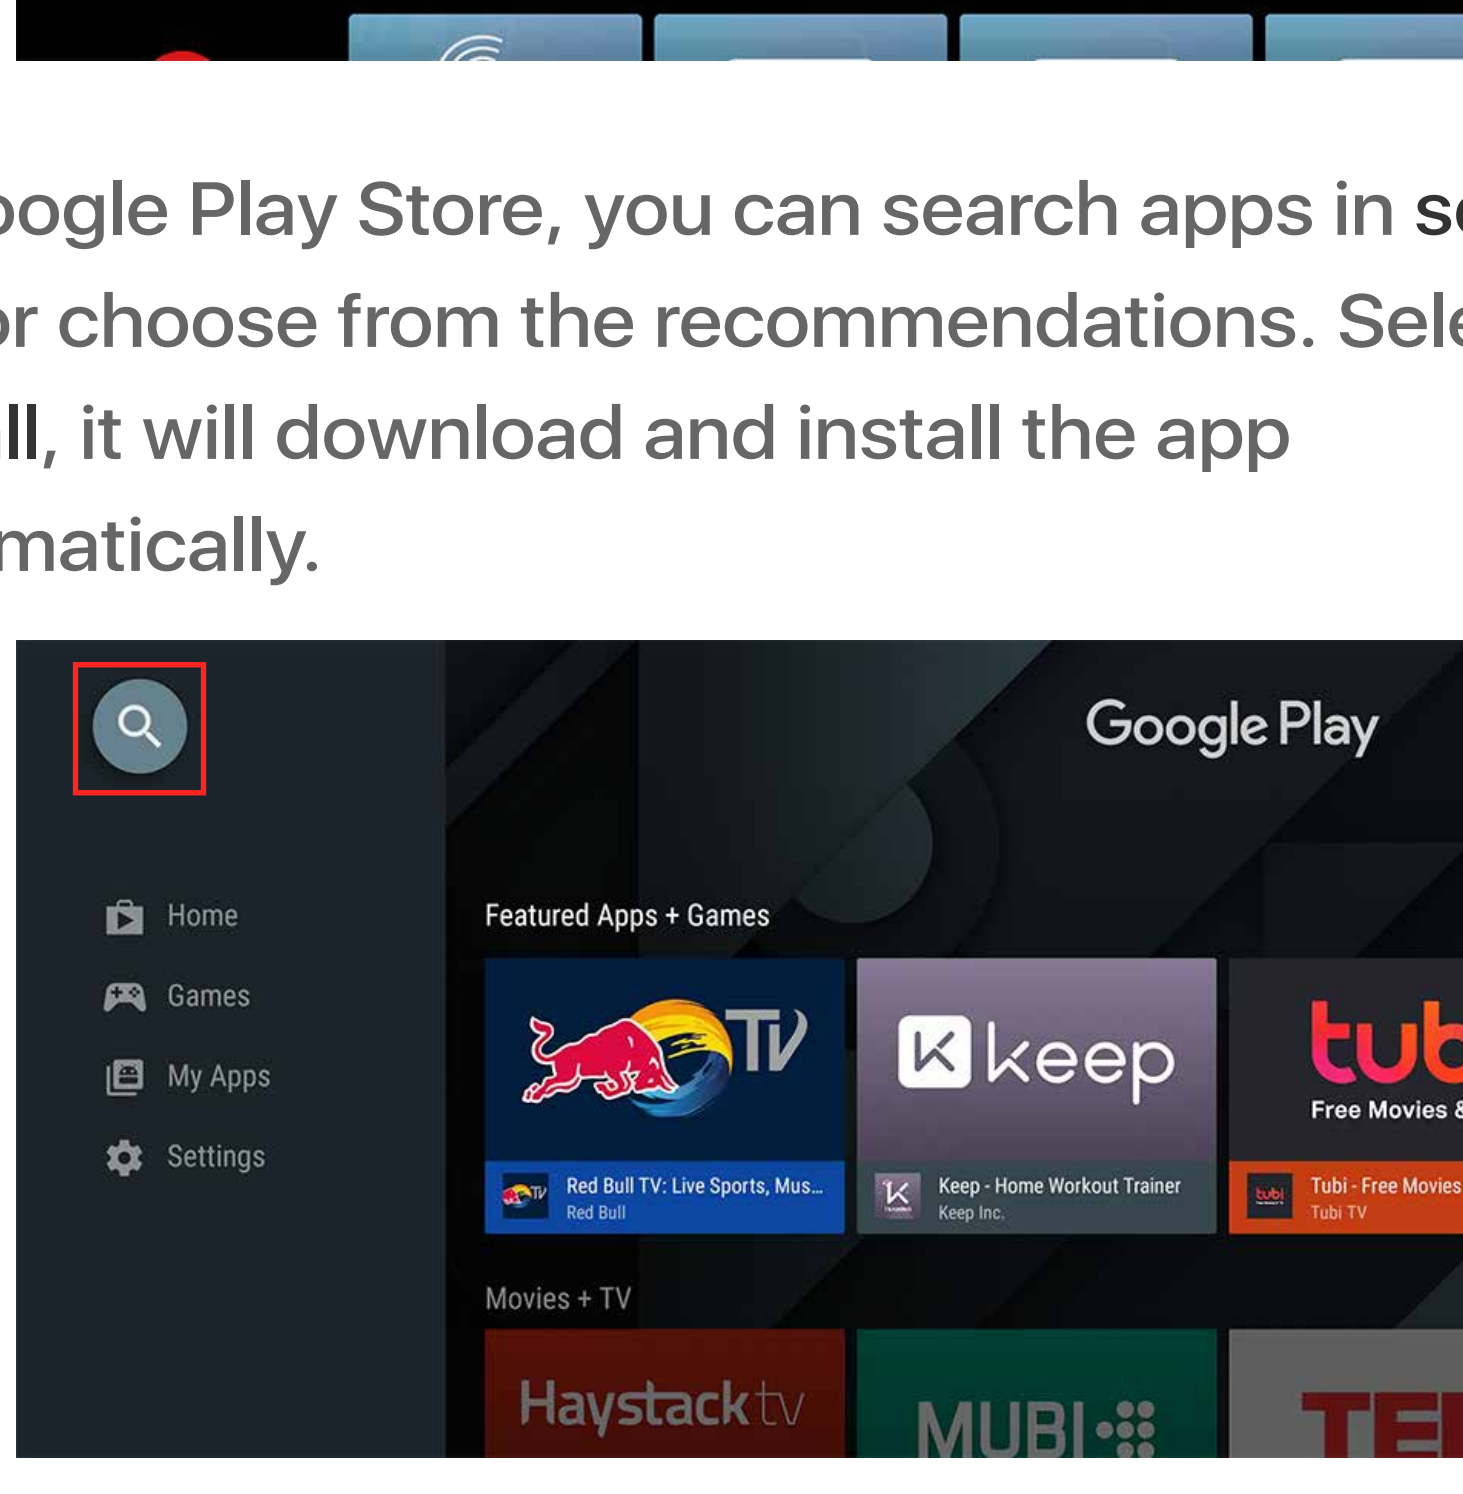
ogle Play Store, you can search apps in se or choose from the recommendations. Sele ll, it will download and install the app matically.

Google Play

Home
Games
My Apps
Settings

Featured Apps + Games

TV
keep
tub
Free Movies &

Red Bull TV: Live Sports, Mus...
Red Bull

Keep - Home Workout Trainer
Keep Inc.

Tubi - Free Movies
Tubi TV

Movies + TV

Haystack tv
MUBI
TE